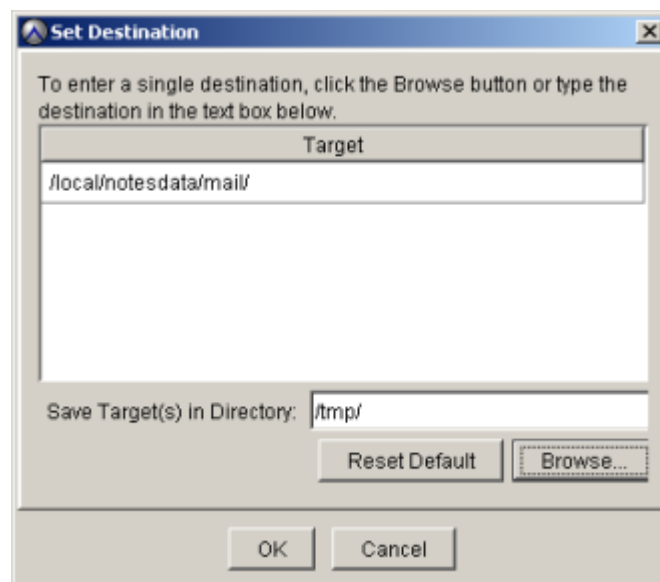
Set Destination

To enter a single destination, click the Browse button or type the destination in the text box below.

| Target |
|---|
| /local/notesdata/mail/ |

Save Target(s) in Directory: /tmp/

Reset Default

Browse...

OK

Cancel